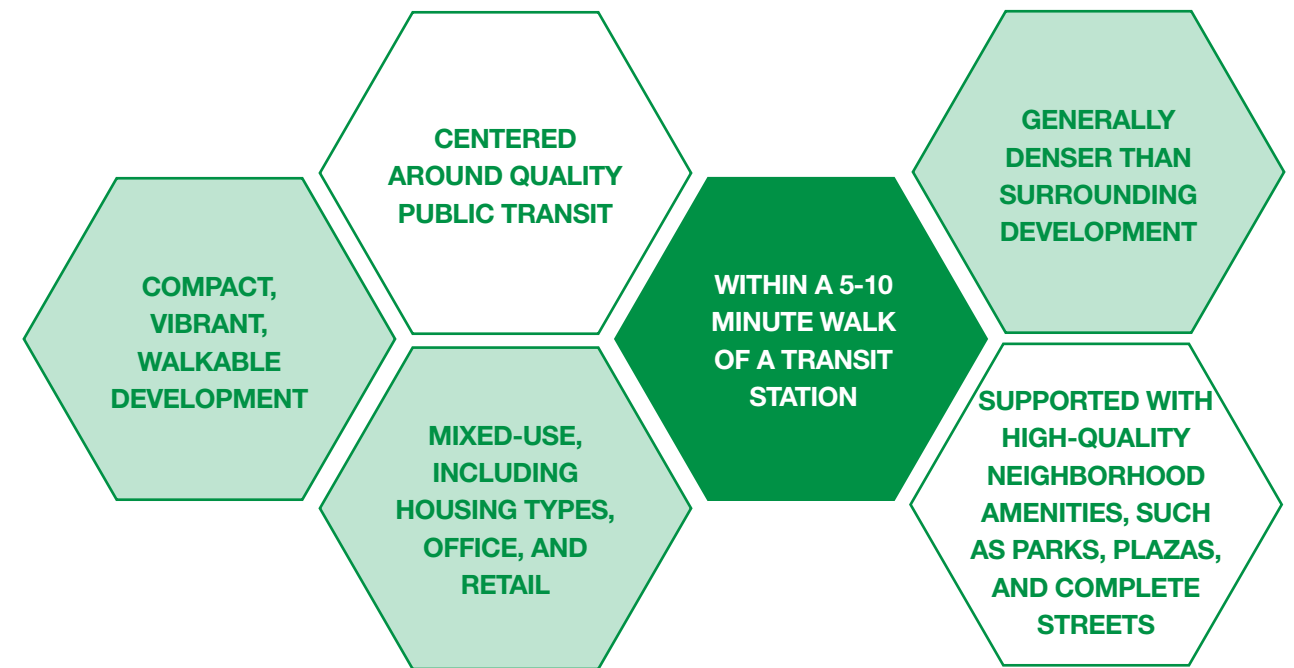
COMPACT, VIBRANT, WALKABLE DEVELOPMENT

CENTERED AROUND QUALITY PUBLIC TRANSIT

MIXED-USE, INCLUDING HOUSING TYPES, OFFICE, AND RETAIL

WITHIN A 5-10 MINUTE WALK OF A TRANSIT STATION

GENERALLY DENSER THAN SURROUNDING DEVELOPMENT

SUPPORTED WITH HIGH-QUALITY NEIGHBORHOOD AMENITIES, SUCH AS PARKS, PLAZAS, AND COMPLETE STREETS